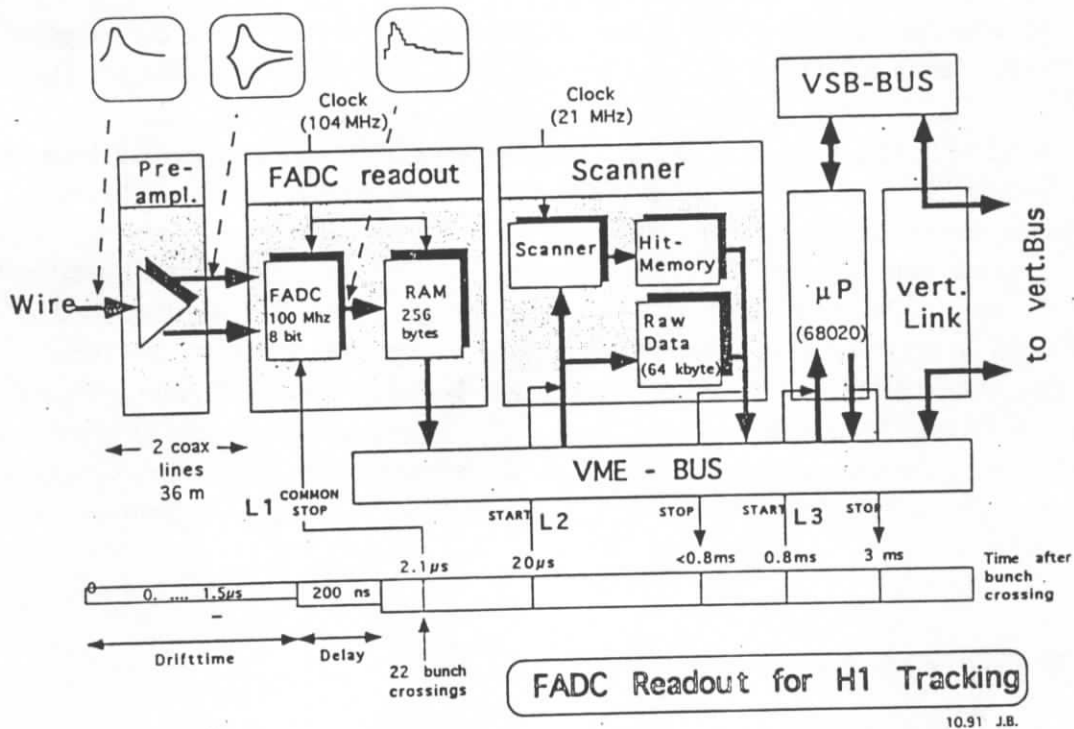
VSB-BUS

Clock (104 MHz)

Clock (21 MHz)

Pre-ampl.

FADC readout

Scanner

Scanner

Hit-Memory

Wire

FADC 100 Mhz 8 bit

RAM 256 bytes

Raw Data (64 kbyte)

$\mu$P (68020)

vert. Link

to vert.Bus

2 coax lines 36 m

VME - BUS

L1 COMMON STOP

START L2

STOP

START L3

STOP

2.1$\mu$s

20$\mu$s

<0.8ms

0.8ms

3 ms

Time after bunch crossing

0

0. .... 1.5$\mu$s

200 ns

Drifttime

Delay

22 bunch crossings

FADC Readout for H1 Tracking

10.91 J.B.